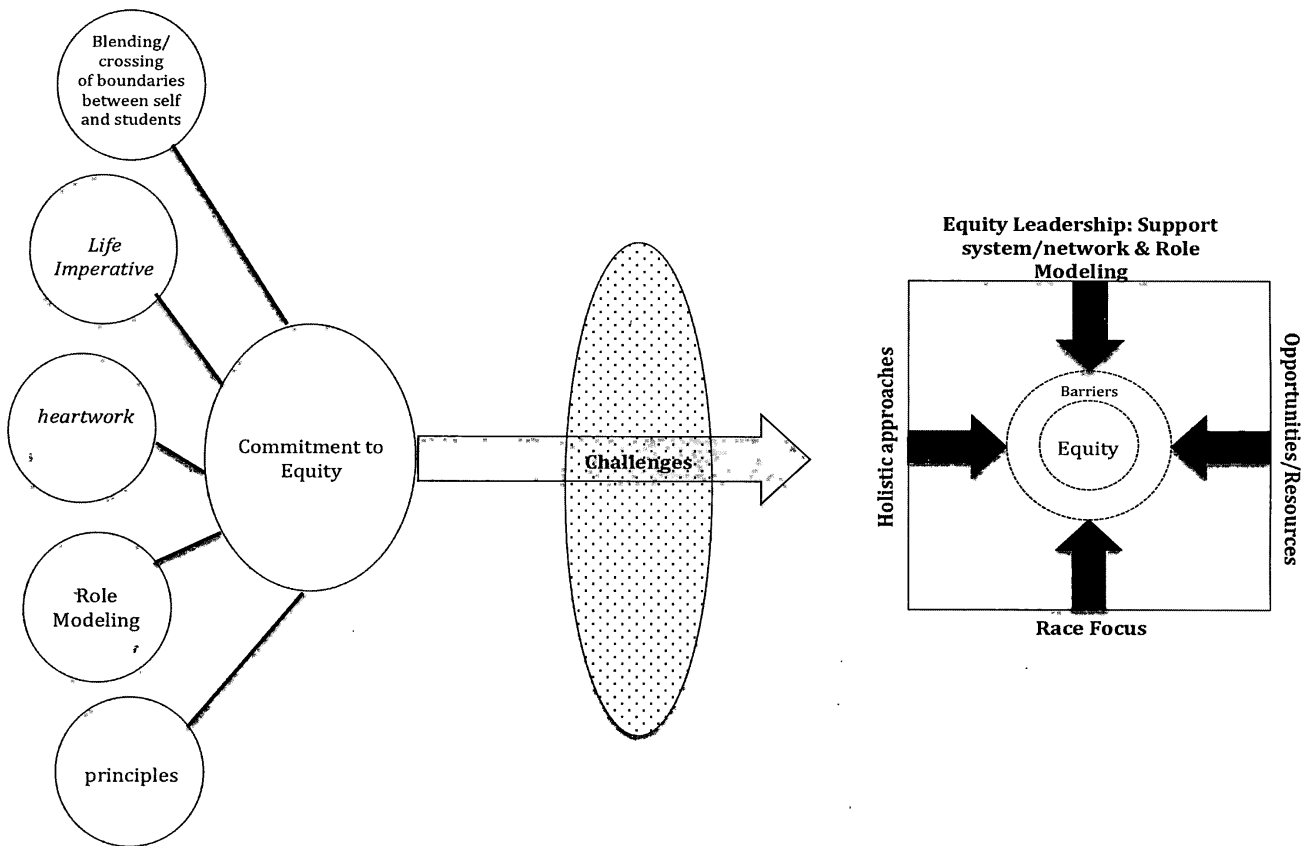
Blending/ crossing of boundaries between self and students

*Life Imperative*

*heartwork*

Role Modeling

principles

Commitment to Equity

Challenges

Equity Leadership: Support system/network & Role Modeling

Holistic approaches

Barriers

Equity

Opportunities/Resources

Race Focus